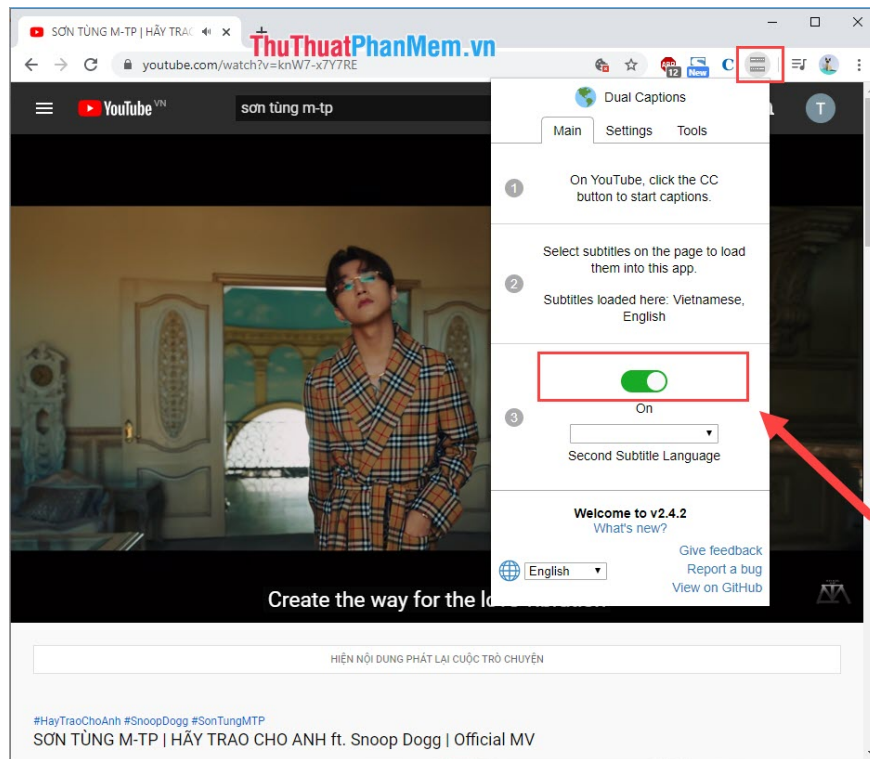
SƠN TÙNG M-TP | HÃY TRAO ×
+
ThuThuatPhanMem.vn
youtube.com/watch?v=knW7-x7Y7RE
12
New
C
T
YouTube VN
sơn tùng m-tp

Dual Captions
Main
Settings
Tools

1
On YouTube, click the CC button to start captions.

2
Select subtitles on the page to load them into this app.

Subtitles loaded here: Vietnamese, English

3
On
Second Subtitle Language

Welcome to v2.4.2
What's new?
English
Give feedback
Report a bug
View on GitHub

Create the way for the lo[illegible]

HIỆN NỘI DUNG PHÁT LẠI CUỘC TRÒ CHUYỆN

#HayTraoChoAnh #SnoopDogg #SonTungMTP
SƠN TÙNG M-TP | HÃY TRAO CHO ANH ft. Snoop Dogg | Official MV